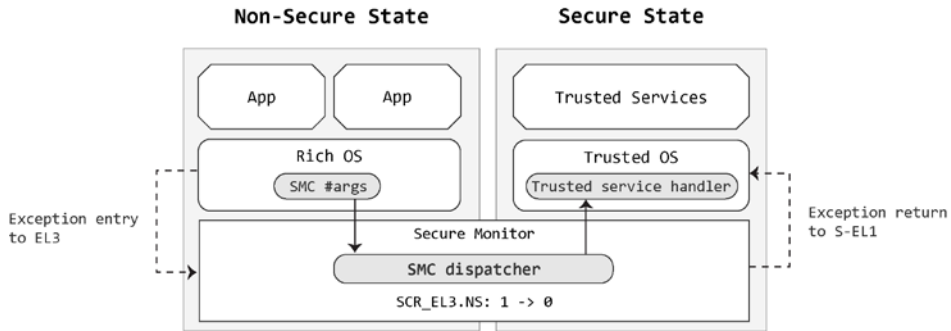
Non-Secure State

Secure State

App

App

Trusted Services

Rich OS

SMC #args

Trusted OS

Trusted service handler

Exception entry to EL3

Exception return to S-EL1

Secure Monitor

SMC dispatcher

SCR_EL3.NS: 1 -> 0